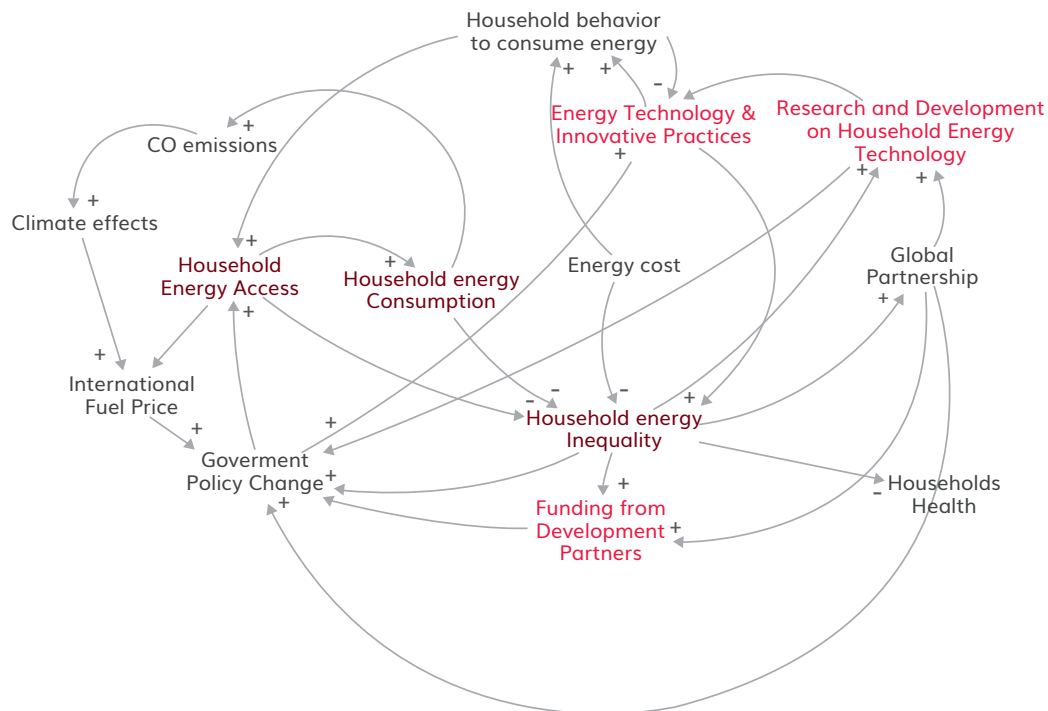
Household behavior to consume energy

+ + -

Energy Technology & Innovative Practices

Research and Development on Household Energy Technology

+

CO emissions

+

Climate effects

+ +

+

Household Energy Access

+

Household energy Consumption

Energy cost

Global Partnership

+

+

International Fuel Price

+

- - +

+

Household energy Inequality

+

Goverment Policy Change

+ +

+

Funding from Development Partners

+

Households Health

-